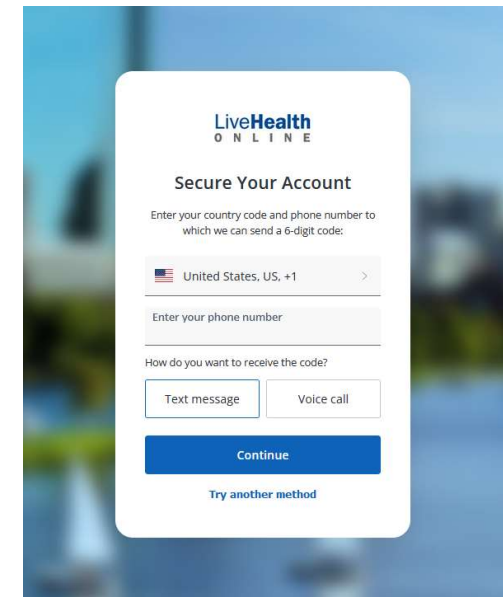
LiveHealth
ONLINE

Secure Your Account

Enter your country code and phone number to which we can send a 6-digit code:

United States, US, +1 >

Enter your phone number

How do you want to receive the code?

Text message

Voice call

Continue

Try another method